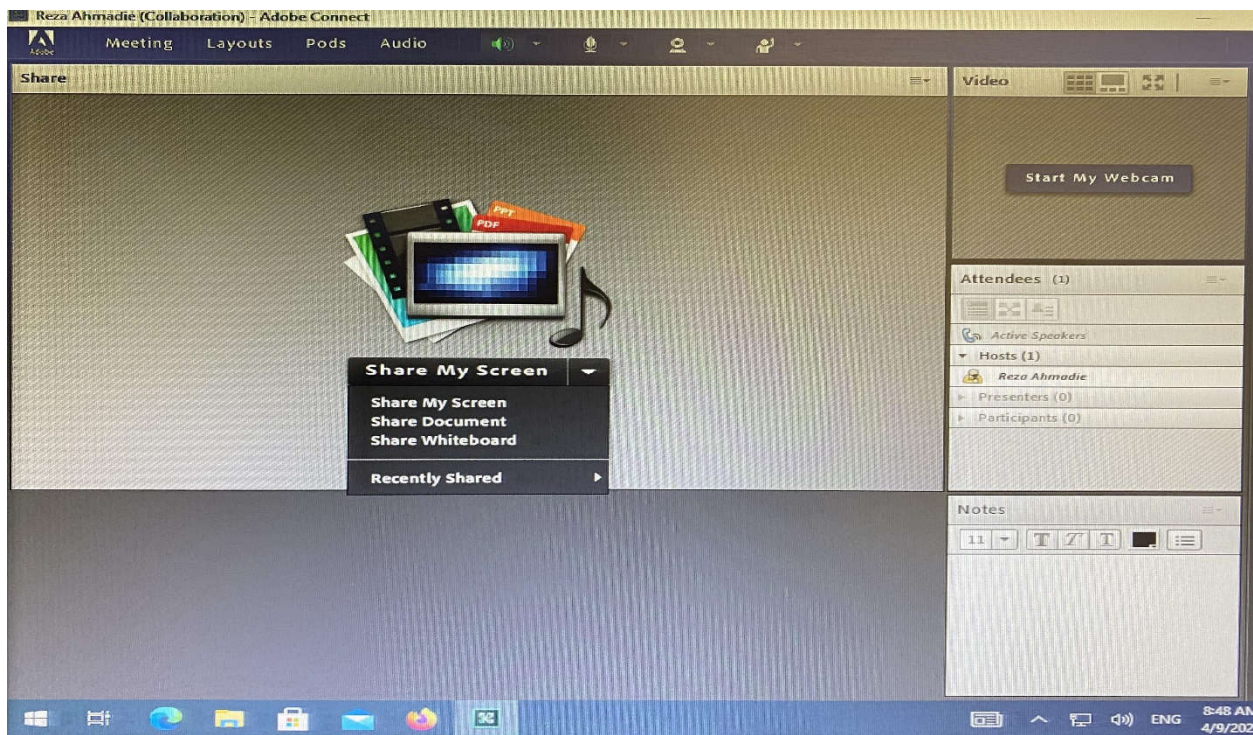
Reza Ahmadie (Collaboration) - Adobe Connect

Adobe

Meeting Layouts Pods Audio

Share

PPT
PDF

Share My Screen

Share My Screen
Share Document
Share Whiteboard

Recently Shared

Video

Start My Webcam

Attendees (1)

Active Speakers
Hosts (1)
Reza Ahmadie
Presenters (0)
Participants (0)

Notes

11 T T T

ENG 8:48 A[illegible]
4/9/202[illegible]